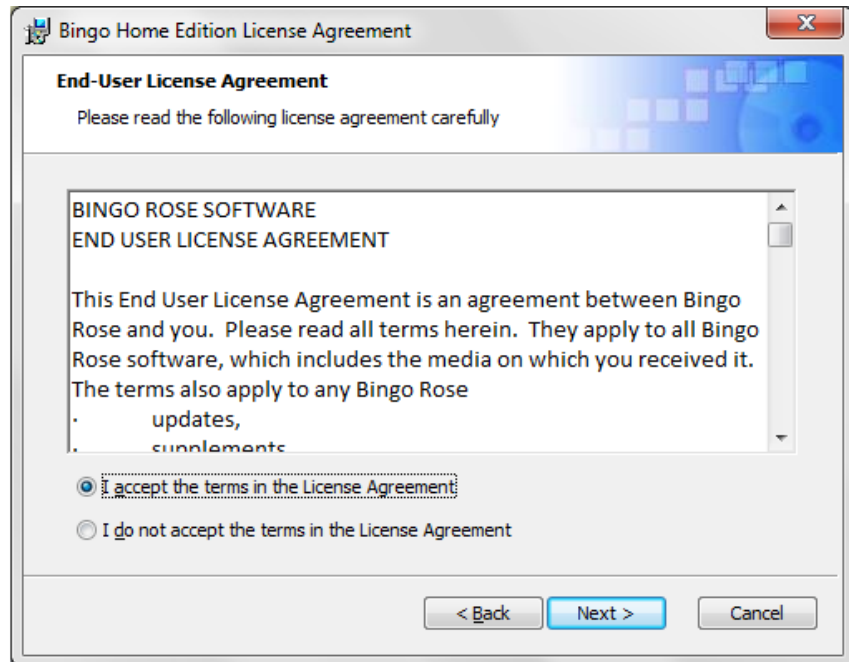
Bingo Home Edition License Agreement

End-User License Agreement

Please read the following license agreement carefully

BINGO ROSE SOFTWARE
END USER LICENSE AGREEMENT

This End User License Agreement is an agreement between Bingo Rose and you. Please read all terms herein. They apply to all Bingo Rose software, which includes the media on which you received it. The terms also apply to any Bingo Rose

· updates,

· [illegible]

I accept the terms in the License Agreement

I do not accept the terms in the License Agreement

< Back

Next >

Cancel